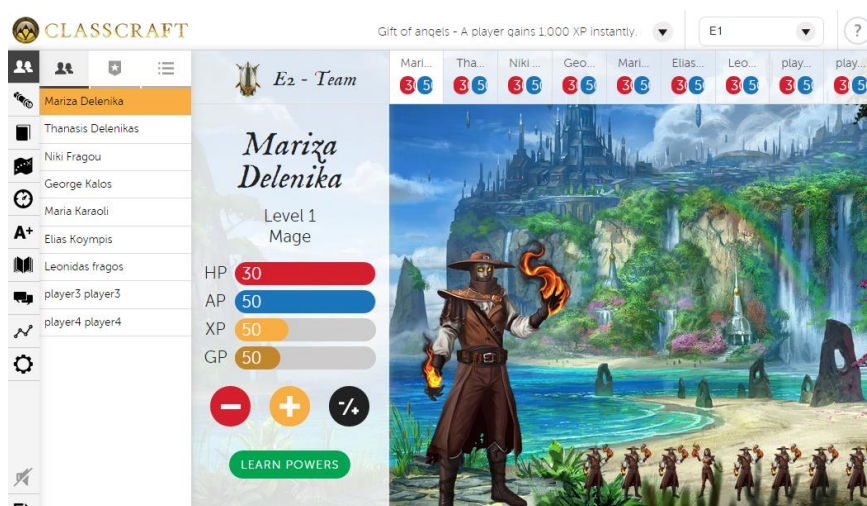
CLASSCRAFT

Gift of angels - A player gains 1.000 XP instantly.

E1

?

Mariza Delenika
Thanasis Delenikas
Niki Fragou
George Kalos
Maria Karaoli
Elias Koympis
Leonidas fragos
player3 player3
player4 player4

A+

E2 - Team

| Mari... | Tha... | Niki ... | Geo... | Mari... | Elias... | Leo... | play... | play... |
|---|---|---|---|---|---|---|---|---|
| 3 5 | 3 5 | 3 5 | 3 5 | 3 5 | 3 5 | 3 5 | 3 5 | 3 5 |

Mariza Delenika

Level 1
Mage

HP 30
AP 50
XP 50
GP 50

LEARN POWERS